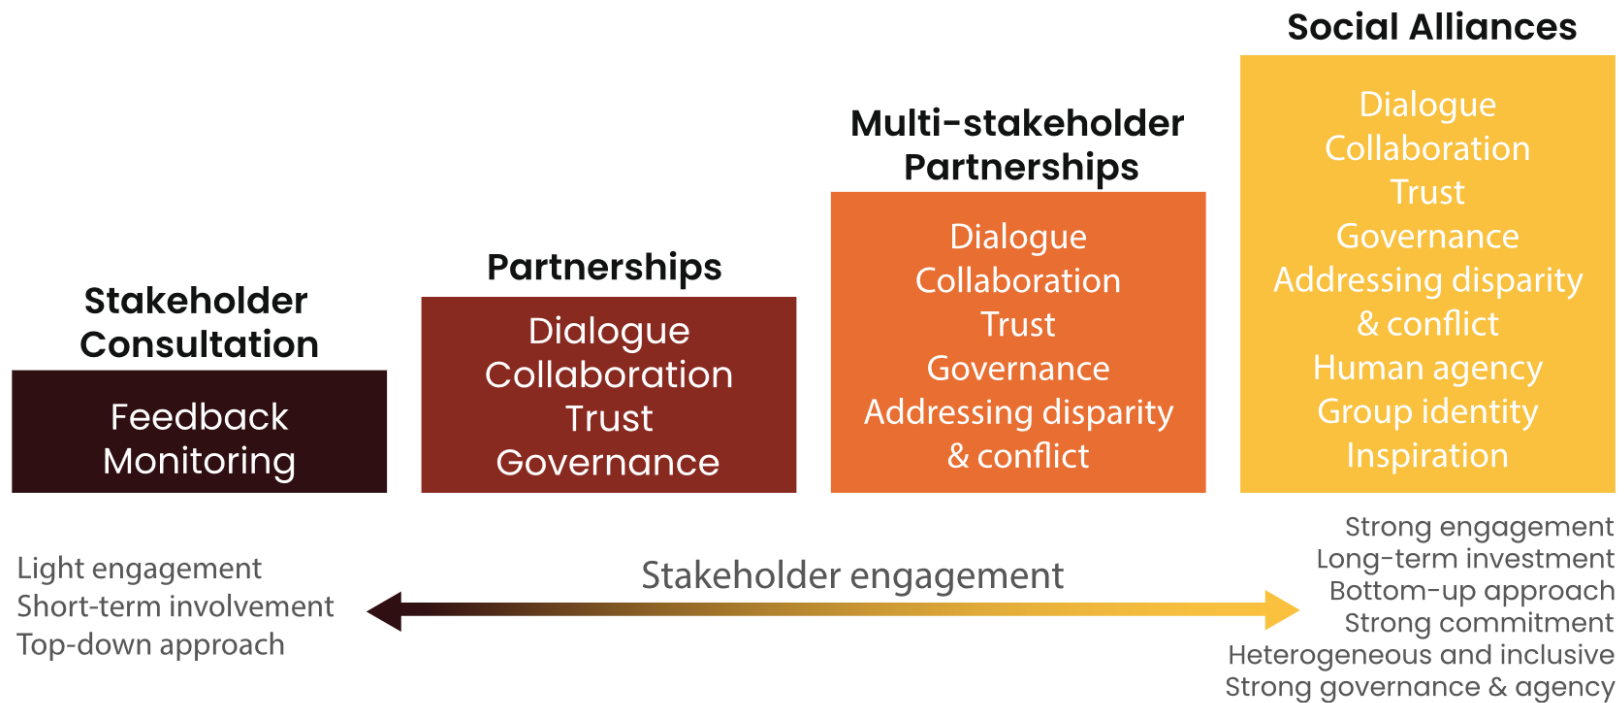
Stakeholder Consultation

Feedback
Monitoring

Partnerships

Dialogue
Collaboration
Trust
Governance

Multi-stakeholder Partnerships

Dialogue
Collaboration
Trust
Governance
Addressing disparity & conflict

Social Alliances

Dialogue
Collaboration
Trust
Governance
Addressing disparity & conflict
Human agency
Group identity
Inspiration

Light engagement
Short-term involvement
Top-down approach

Stakeholder engagement

Strong engagement
Long-term investment
Bottom-up approach
Strong commitment
Heterogeneous and inclusive
Strong governance & agency